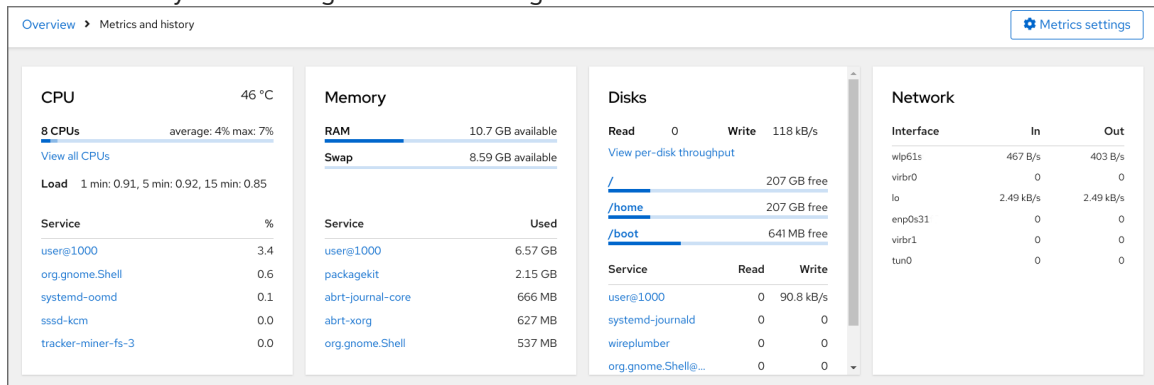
Overview > Metrics and history

Metrics settings

CPU 46 °C

8 CPUs average: 4% max: 7%

View all CPUs

Load 1 min: 0.91, 5 min: 0.92, 15 min: 0.85

| Service | % |
|---|---|
| user@1000 | 3.4 |
| org.gnome.Shell | 0.6 |
| systemd-oomd | 0.1 |
| sssd-kcm | 0.0 |
| tracker-miner-fs-3 | 0.0 |

Memory

RAM 10.7 GB available

Swap 8.59 GB available

| Service | Used |
|---|---|
| user@1000 | 6.57 GB |
| packagekit | 2.15 GB |
| abrt-journal-core | 666 MB |
| abrt-xorg | 627 MB |
| org.gnome.Shell | 537 MB |

Disks

Read 0 Write 118 kB/s

View per-disk throughput

/ 207 GB free

/home 207 GB free

/boot 641 MB free

| Service | Read | Write |
|---|---|---|
| user@1000 | 0 | 90.8 kB/s |
| systemd-journald | 0 | 0 |
| wireplumber | 0 | 0 |
| org.gnome.Shell@... | 0 | 0 |

Network

| Interface | In | Out |
|---|---|---|
| wlp61s | 467 B/s | 403 B/s |
| virbr0 | 0 | 0 |
| lo | 2.49 kB/s | 2.49 kB/s |
| enp0s31 | 0 | 0 |
| virbr1 | 0 | 0 |
| tun0 | 0 | 0 |